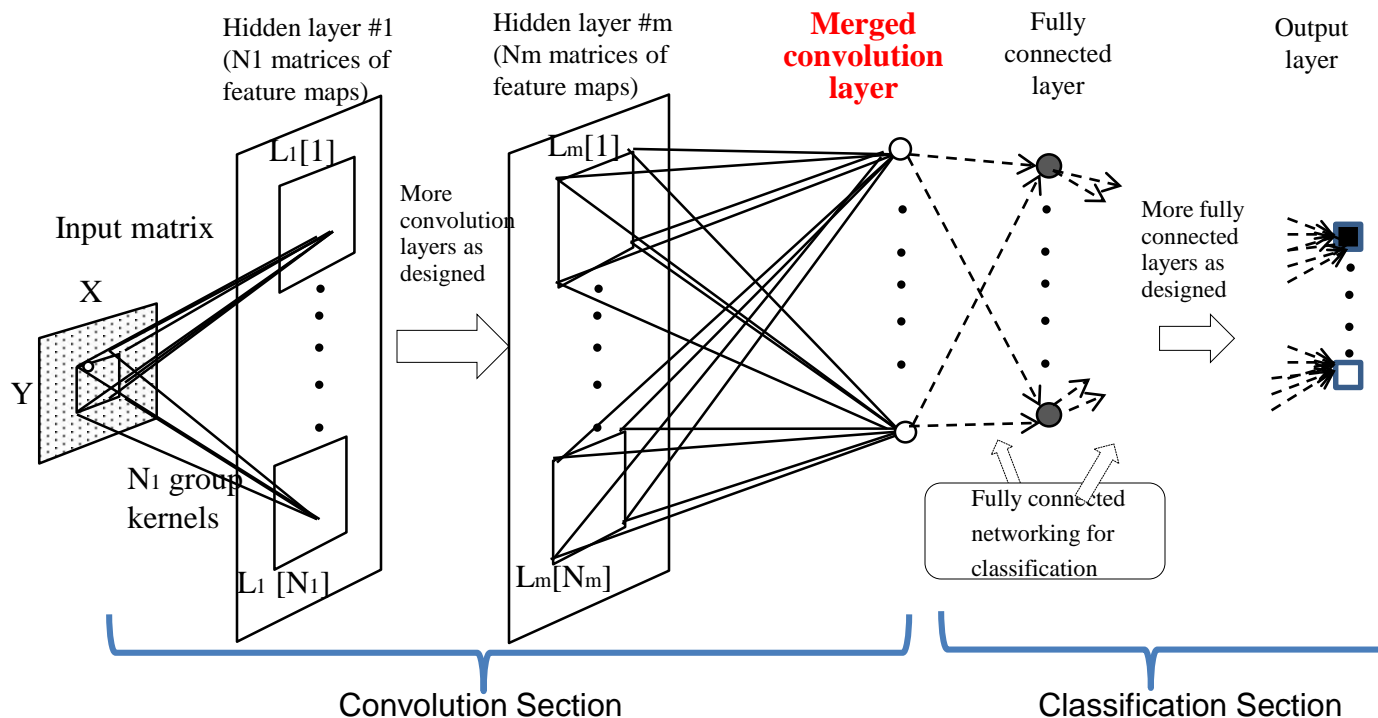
Hidden layer #1 (N1 matrices of feature maps)

Hidden layer #m (Nm matrices of feature maps)

Merged convolution layer

Fully connected layer

Output layer

$L_1[1]$

$L_m[1]$

More convolution layers as designed

Input matrix

X

Y

More fully connected layers as designed

$N_1$ group kernels

$L_1$ $[N_1]$

$L_m[N_m]$

Fully connected networking for classification

Convolution Section

Classification Section